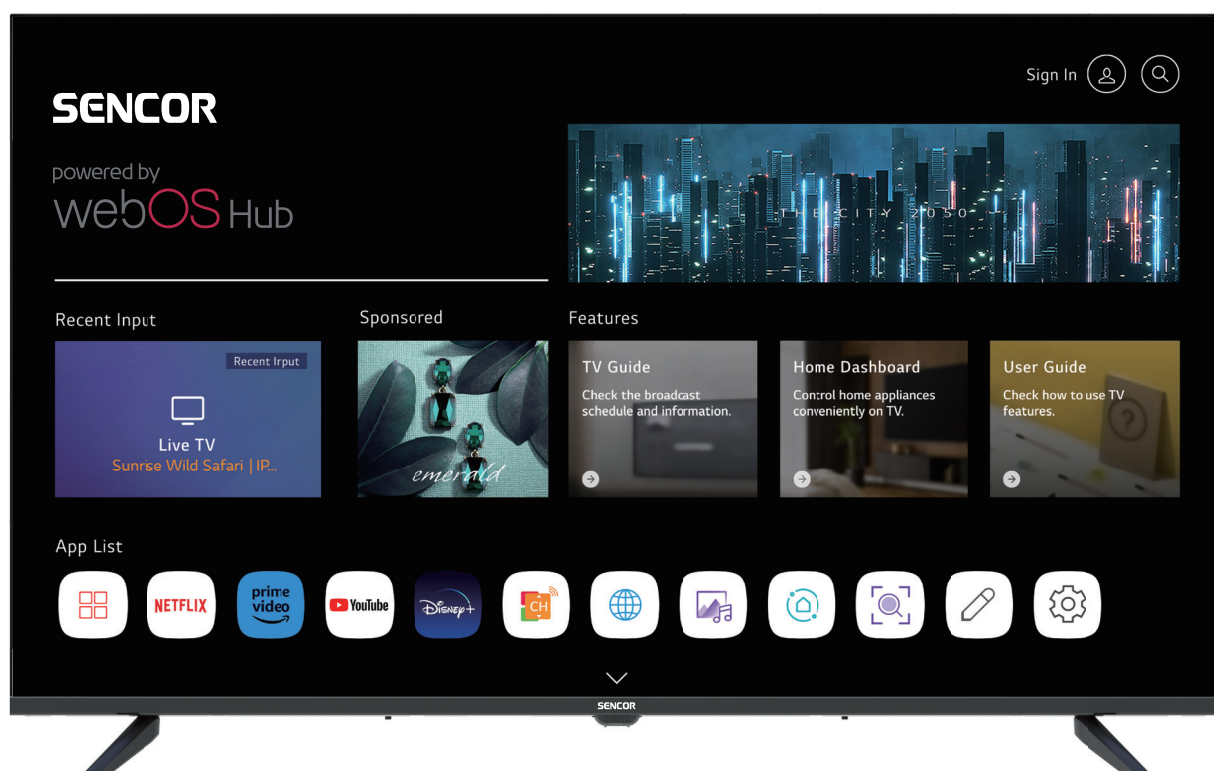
Sign In

SENCOR

powered by
webOS Hub

THE CITY 2050

Recent Input

Recent Input

Live TV
Sunrise Wild Safari | IP...

Sponsored

emerald

Features

TV Guide
Check the broadcast schedule and information.

Home Dashboard
Control home appliances conveniently on TV.

User Guide
Check how to use TV features.

App List

NETFLIX

prime video

YouTube

Disney+

CH

SENCOR